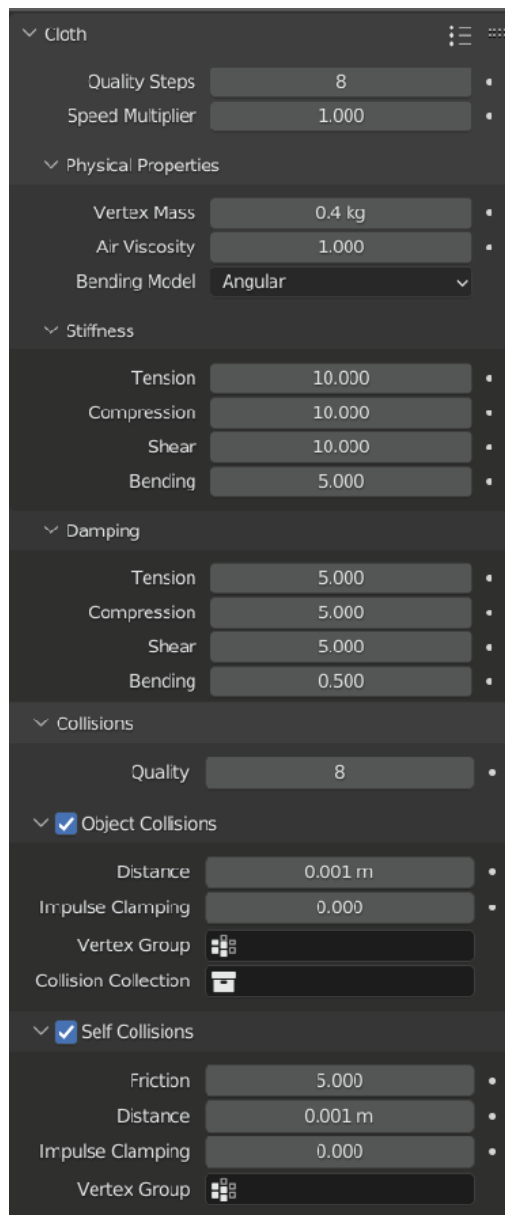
Cloth

Quality Steps 8
Speed Multiplier 1.000

Physical Properties

Vertex Mass 0.4 kg
Air Viscosity 1.000
Bending Model Angular

Stiffness

Tension 10.000
Compression 10.000
Shear 10.000
Bending 5.000

Damping

Tension 5.000
Compression 5.000
Shear 5.000
Bending 0.500

Collisions

Quality 8

Object Collisions

Distance 0.001 m
Impulse Clamping 0.000
Vertex Group
Collision Collection

Self Collisions

Friction 5.000
Distance 0.001 m
Impulse Clamping 0.000
Vertex Group